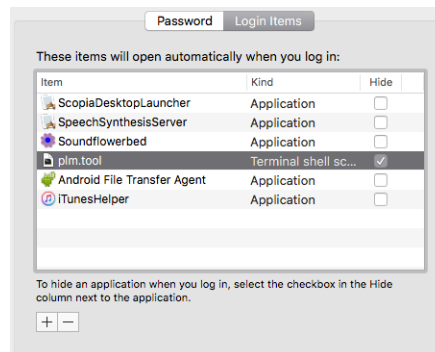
Password | Login Items

These items will open automatically when you log in:

| Item | Kind | Hide |
|---|---|---|
| ScopiaDesktopLauncher | Application | |
| SpeechSynthesisServer | Application | |
| Soundflowerbed | Application | |
| plm.tool | Terminal shell sc... | ✓ |
| Android File Transfer Agent | Application | |
| iTunesHelper | Application | |

To hide an application when you log in, select the checkbox in the Hide column next to the application.

+ −